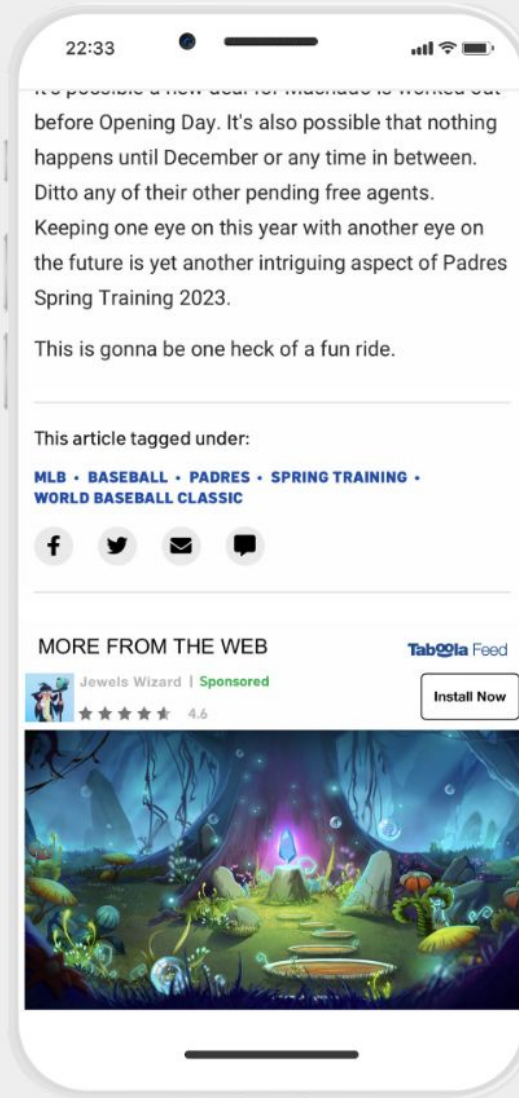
22:33

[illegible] before Opening Day. It's also possible that nothing happens until December or any time in between. Ditto any of their other pending free agents. Keeping one eye on this year with another eye on the future is yet another intriguing aspect of Padres Spring Training 2023.

This is gonna be one heck of a fun ride.

This article tagged under:

MLB • BASEBALL • PADRES • SPRING TRAINING • WORLD BASEBALL CLASSIC

MORE FROM THE WEB

Taboola Feed

Jewels Wizard | Sponsored

4.6

Install Now